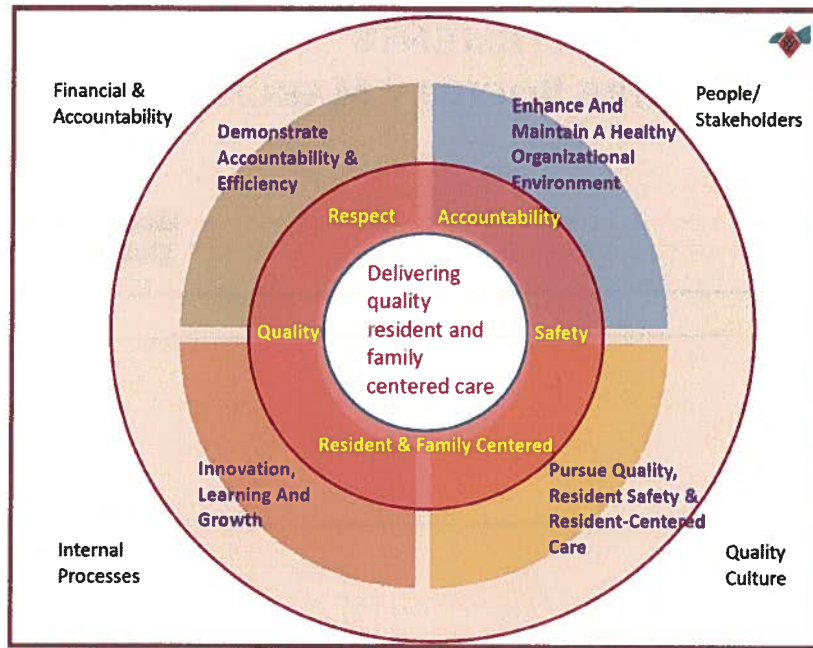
Financial & Accountability

Demonstrate Accountability & Efficiency

Enhance And Maintain A Healthy Organizational Environment

People/ Stakeholders

Respect

Accountability

Quality

Delivering quality resident and family centered care

Safety

Resident & Family Centered

Innovation, Learning And Growth

Pursue Quality, Resident Safety & Resident-Centered Care

Internal Processes

Quality Culture